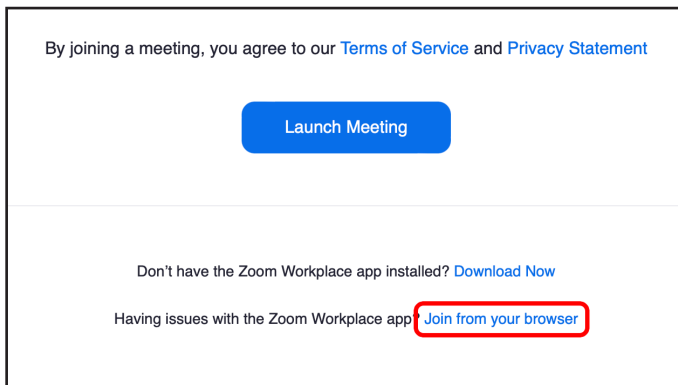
By joining a meeting, you agree to our Terms of Service and Privacy Statement

Launch Meeting

Don't have the Zoom Workplace app installed? Download Now

Having issues with the Zoom Workplace app? Join from your browser